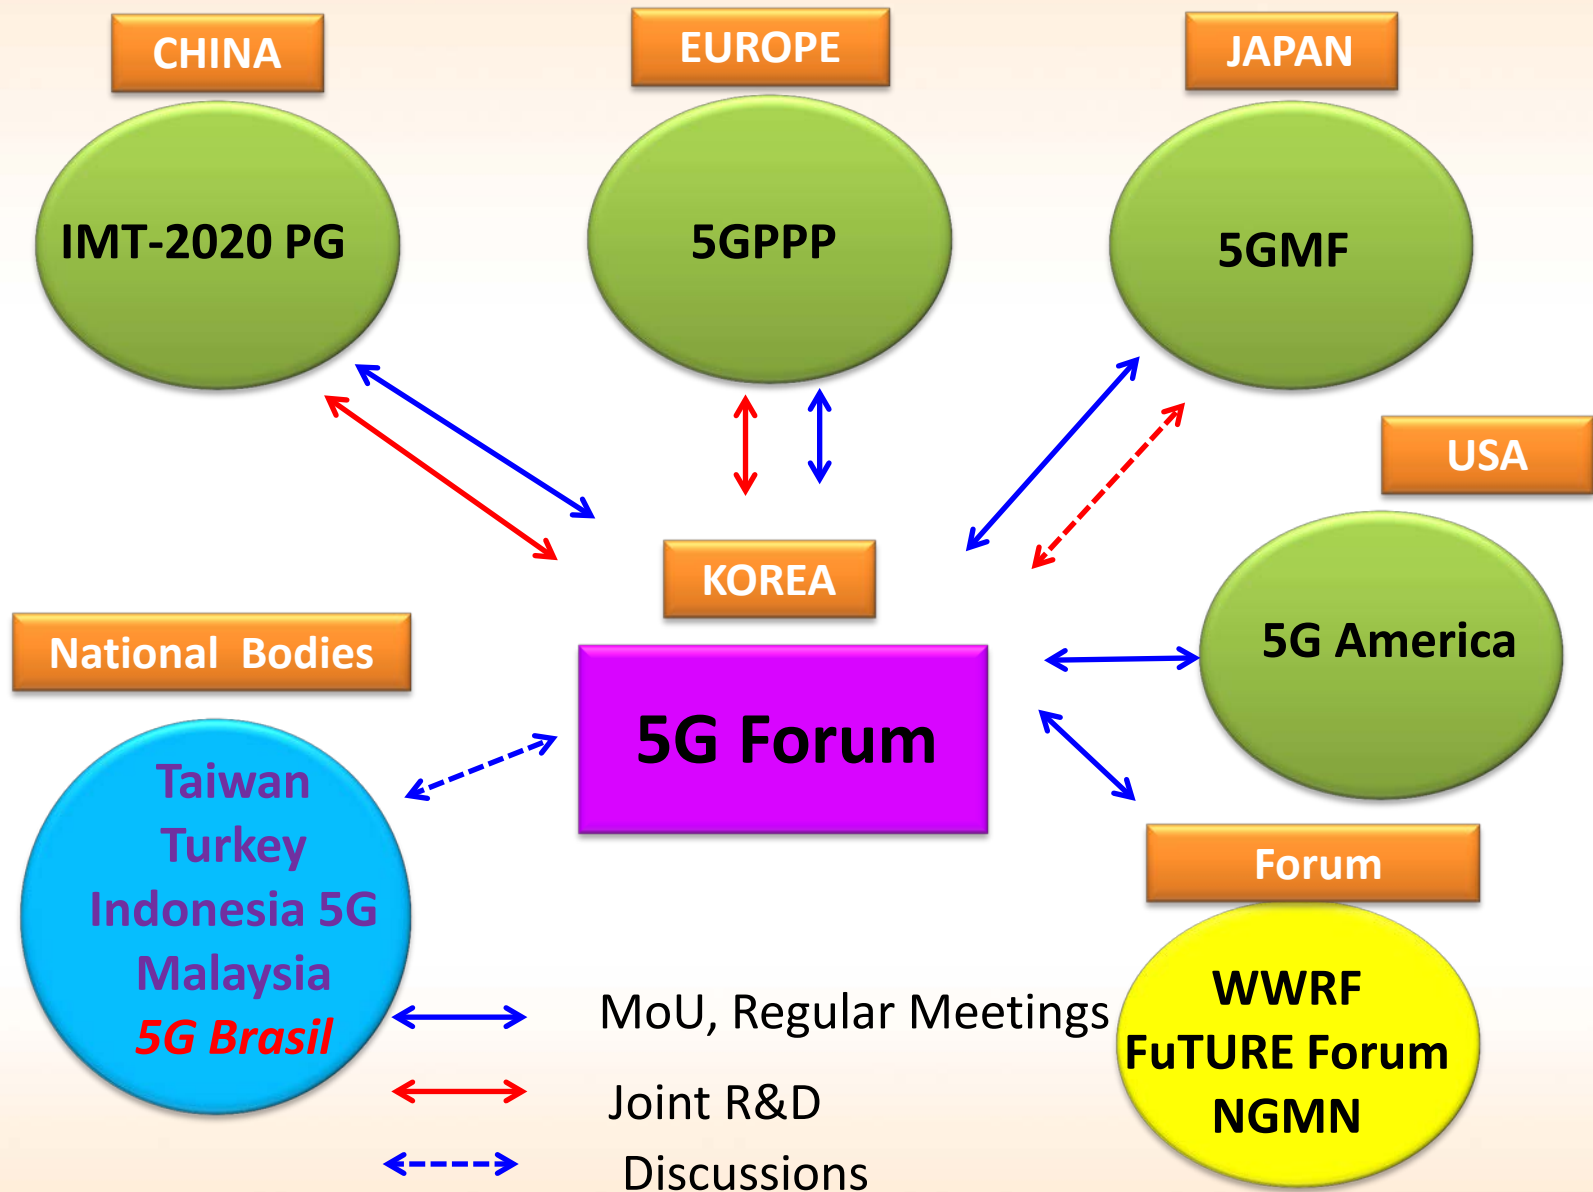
CHINA

IMT-2020 PG

EUROPE

5GPPP

JAPAN

5GMF

USA

5G America

KOREA

5G Forum

National Bodies

Taiwan
Turkey
Indonesia 5G
Malaysia
5G Brasil

Forum

WWRF
FuTURE Forum
NGMN

MoU, Regular Meetings

Joint R&D

Discussions